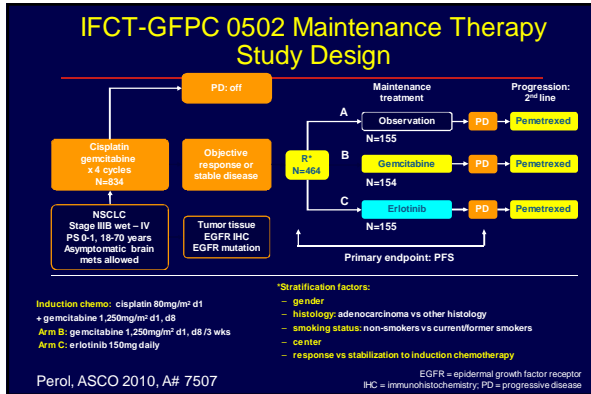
IFCT-GFPC 0502 Maintenance Therapy Study Design

PD: off

Maintenance treatment

Progression: 2nd line

A

Observation

PD

Pemetrexed

N=155

Cisplatin gemcitabine x 4 cycles N=834

Objective response or stable disease

R* N=464

B

Gemcitabine

PD

Pemetrexed

N=154

C

Erlotinib

PD

Pemetrexed

N=155

NSCLC Stage IIIB wet – IV PS 0-1, 18-70 years Asymptomatic brain mets allowed

Tumor tissue EGFR IHC EGFR mutation

Primary endpoint: PFS

Induction chemo: cisplatin 80mg/m² d1 + gemcitabine 1,250mg/m² d1, d8

Arm B: gemcitabine 1,250mg/m² d1, d8 /3 wks

Arm C: erlotinib 150mg daily

*Stratification factors:
– gender
– histology: adenocarcinoma vs other histology
– smoking status: non-smokers vs current/former smokers
– center
– response vs stabilization to induction chemotherapy

Perol, ASCO 2010, A# 7507

EGFR = epidermal growth factor receptor
IHC = immunohistochemistry; PD = progressive disease